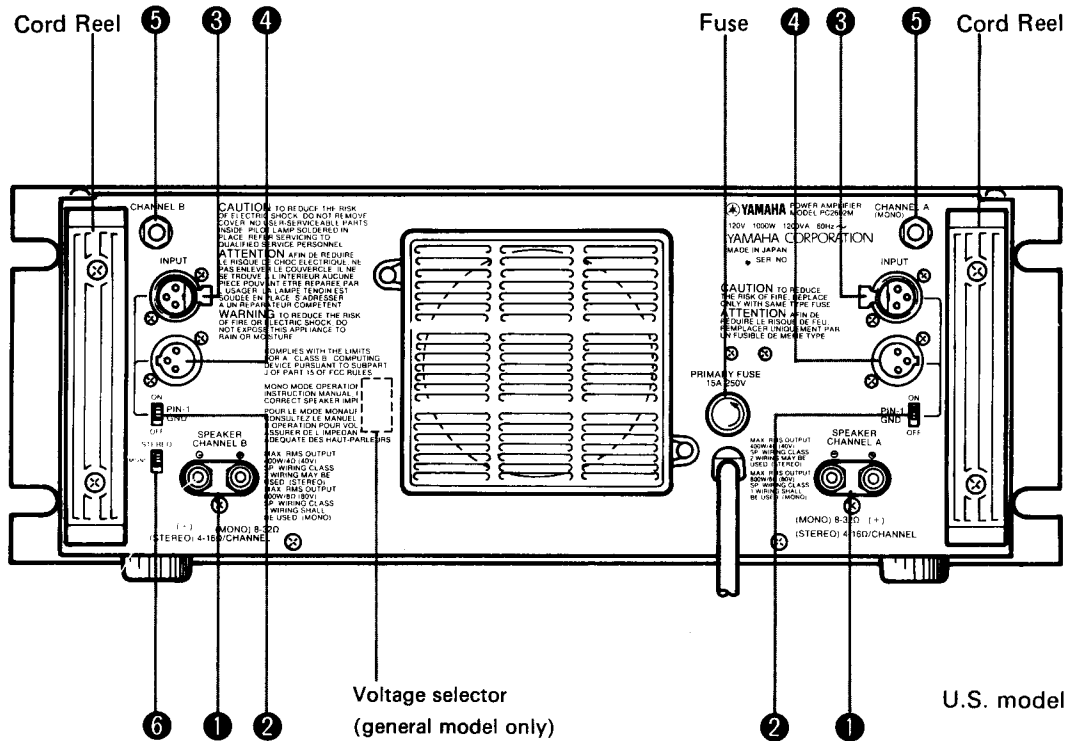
Cord Reel ❺ ❸ ❹ Fuse ❹ ❸ ❺ Cord Reel

CHANNEL B

INPUT

CAUTION TO REDUCE THE RISK OF ELECTRIC SHOCK, DO NOT REMOVE COVER. NO USER-SERVICEABLE PARTS INSIDE. PILOT LAMP SOLDERED IN PLACE. REFER SERVICING TO QUALIFIED SERVICE PERSONNEL.
ATTENTION AFIN DE REDUIRE LE RISQUE DE CHOC ELECTRIQUE, NE PAS ENLEVER LE COUVERCLE. IL NE SE TROUVE A L'INTERIEUR AUCUNE PIECE POUVANT ETRE REPAREE PAR L'USAGER. LA LAMPE TENOIN EST SOUDEE EN PLACE. S'ADRESSER A UN REPARATEUR COMPETENT.
WARNING TO REDUCE THE RISK OF FIRE OR ELECTRIC SHOCK, DO NOT EXPOSE THIS APPLIANCE TO RAIN OR MOISTURE.

COMPLIES WITH THE LIMITS FOR A CLASS B COMPUTING DEVICE PURSUANT TO SUBPART J OF PART 15 OF FCC RULES.

MONO MODE OPERATION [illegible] INSTRUCTION MANUAL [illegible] CORRECT SPEAKER IMP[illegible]
POUR LE MODE MONAU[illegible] CONSULTEZ LE MANUEL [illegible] L'OPERATION POUR VOU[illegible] ASSURER DE L'IMPEDAN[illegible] ADEQUATE DES HAUT-PARLEURS

ON PIN-1 GND OFF

STEREO MONO

SPEAKER CHANNEL B

MAX. RMS OUTPUT 400W/4Ω (40V) SP. WIRING CLASS 2 WIRING MAY BE USED (STEREO) MAX. RMS OUTPUT 800W/8Ω (80V) SP. WIRING CLASS 1 WIRING SHALL BE USED (MONO)

(+) (MONO) 8-32Ω
(STEREO) 4-16Ω/CHANNEL

YAMAHA POWER AMPLIFIER MODEL PC2602M
120V 1000W 1200VA 60Hz ~
YAMAHA CORPORATION
MADE IN JAPAN
SER. NO.

CHANNEL A (MONO)

INPUT

CAUTION TO REDUCE THE RISK OF FIRE, REPLACE ONLY WITH SAME TYPE FUSE.
ATTENTION AFIN DE REDUIRE LE RISQUE DE FEU REMPLACER UNIQUEMENT PAR UN FUSIBLE DE MEME TYPE.

PRIMARY FUSE 15A 250V

ON PIN-1 GND OFF

MAX. RMS OUTPUT 400W/4Ω (40V) SP. WIRING CLASS 2 WIRING MAY BE USED (STEREO) MAX. RMS OUTPUT 800W/8Ω (80V) SP. WIRING CLASS 1 WIRING SHALL BE USED (MONO)

SPEAKER CHANNEL A

(MONO) 8-32Ω (+)
(STEREO) 4-16Ω/CHANNEL

Voltage selector
(general model only)

U.S. model

❻ ❶ ❷ ❷ ❶